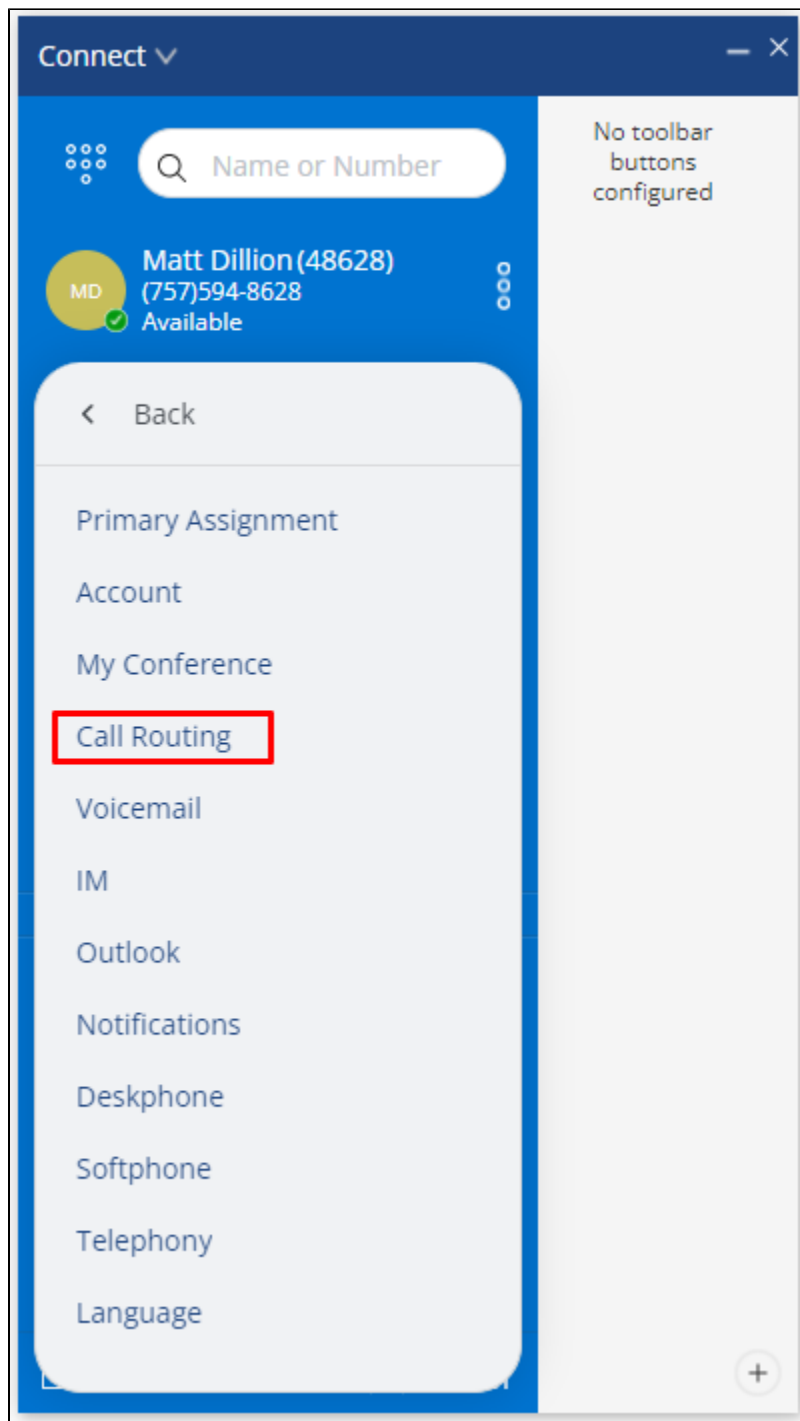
Connect

No toolbar buttons configured

Name or Number

MD

Matt Dillion (48628)
(757)594-8628
Available

Back

Primary Assignment

Account

My Conference

Call Routing

Voicemail

IM

Outlook

Notifications

Deskphone

Softphone

Telephony

Language